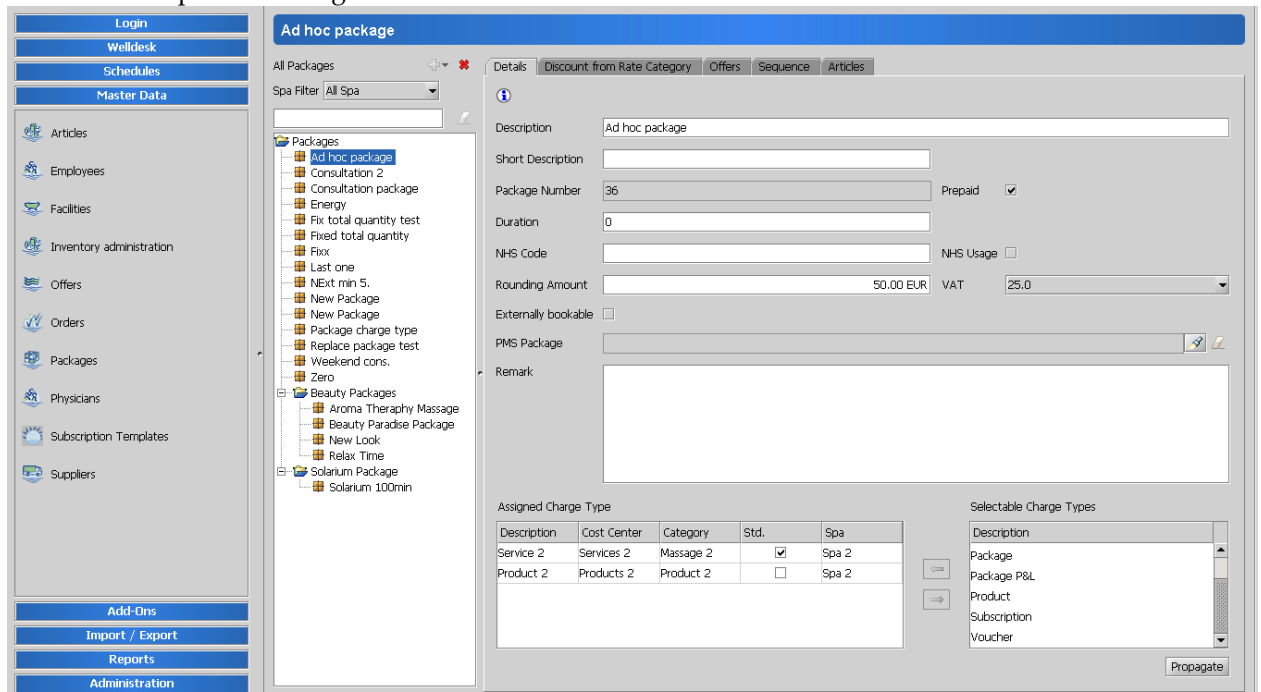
Login
Welldesk
Schedules
Master Data

Articles
Employees
Facilities
Inventory administration
Offers
Orders
Packages
Physicians
Subscription Templates
Suppliers

Add-Ons
Import / Export
Reports
Administration

Ad hoc package

All Packages
Spa Filter All Spa

Packages
Ad hoc package
Consultation 2
Consultation package
Energy
Fix total quantity test
Fixed total quantity
Fixx
Last one
NExt min 5.
New Package
New Package
Package charge type
Replace package test
Weekend cons.
Zero
Beauty Packages
Aroma Theraphy Massage
Beauty Paradise Package
New Look
Relax Time
Solarium Package
Solarium 100min

Details | Discount from Rate Category | Offers | Sequence | Articles

Description Ad hoc package
Short Description
Package Number 36
Prepaid
Duration 0
NHS Code
NHS Usage
Rounding Amount 50.00 EUR
VAT 25.0
Externally bookable
PMS Package
Remark

Assigned Charge Type

| Description | Cost Center | Category | Std. | Spa |
|---|---|---|---|---|
| Service 2 | Services 2 | Massage 2 | ✔ | Spa 2 |
| Product 2 | Products 2 | Product 2 | ☐ | Spa 2 |

Selectable Charge Types

| Description |
|---|
| Package |
| Package P&L |
| Product |
| Subscription |
| Voucher |

Propagate